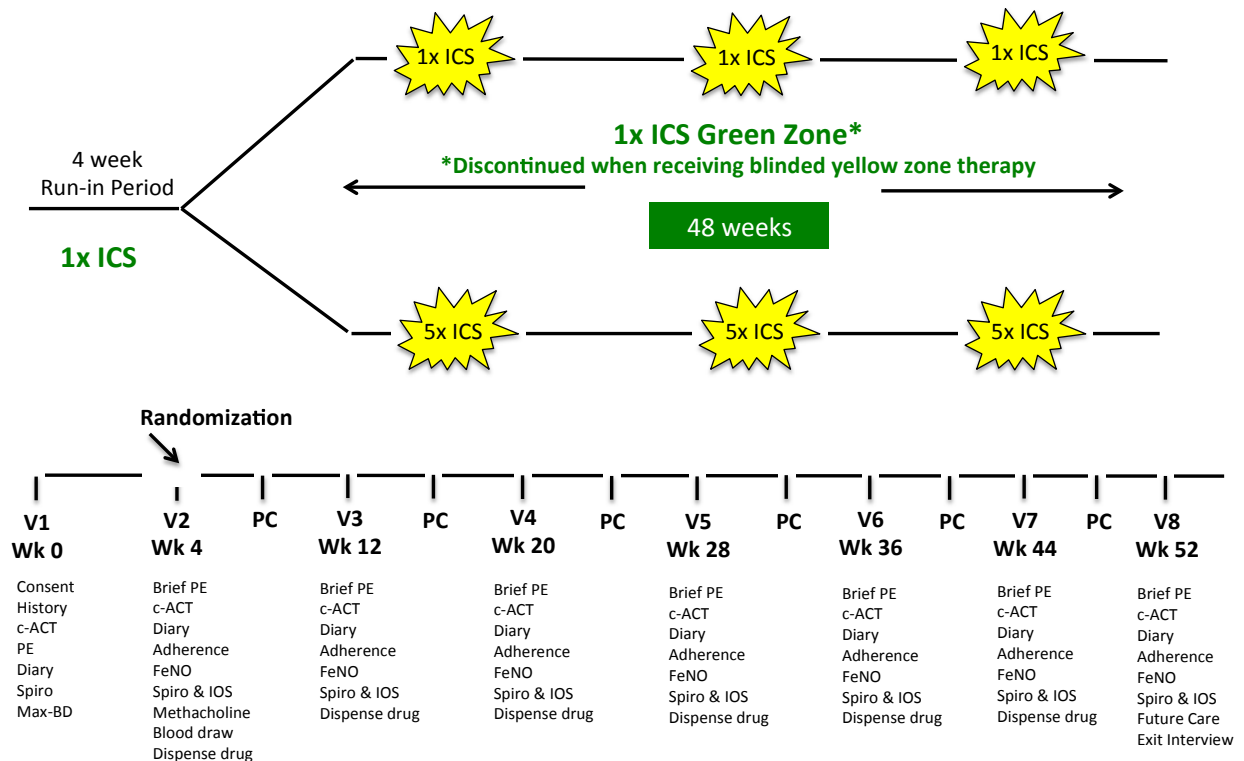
1x ICS

1x ICS

1x ICS

4 week
Run-in Period

1x ICS

1x ICS Green Zone*
*Discontinued when receiving blinded yellow zone therapy

48 weeks

5x ICS

5x ICS

5x ICS

Randomization

V1
Wk 0

Consent
History
c-ACT
PE
Diary
Spiro
Max-BD

V2
Wk 4

Brief PE
c-ACT
Diary
Adherence
FeNO
Spiro & IOS
Methacholine
Blood draw
Dispense drug

PC

V3
Wk 12

Brief PE
c-ACT
Diary
Adherence
FeNO
Spiro & IOS
Dispense drug

PC

V4
Wk 20

Brief PE
c-ACT
Diary
Adherence
FeNO
Spiro & IOS
Dispense drug

PC

V5
Wk 28

Brief PE
c-ACT
Diary
Adherence
FeNO
Spiro & IOS
Dispense drug

PC

V6
Wk 36

Brief PE
c-ACT
Diary
Adherence
FeNO
Spiro & IOS
Dispense drug

PC

V7
Wk 44

Brief PE
c-ACT
Diary
Adherence
FeNO
Spiro & IOS
Dispense drug

PC

V8
Wk 52

Brief PE
c-ACT
Diary
Adherence
FeNO
Spiro & IOS
Future Care
Exit Interview